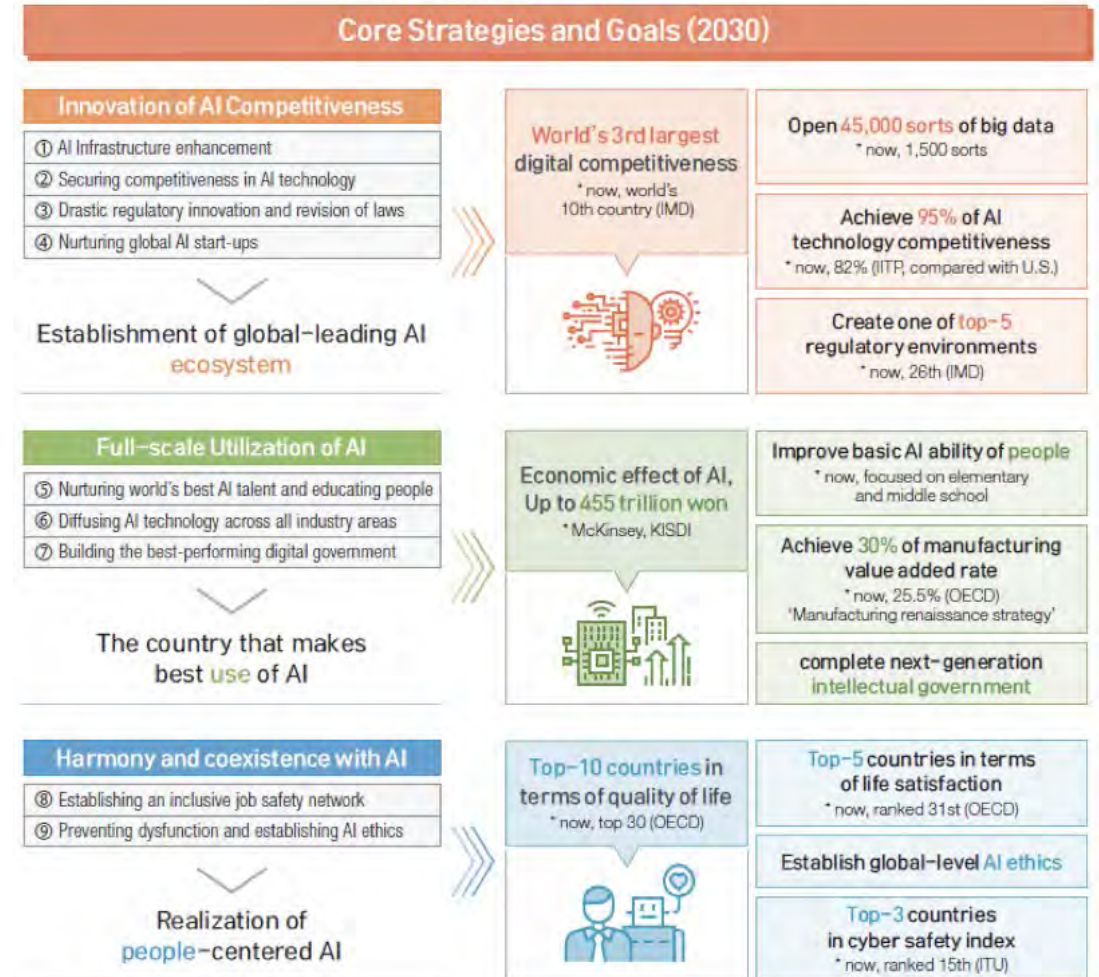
Core Strategies and Goals (2030)

Innovation of AI Competitiveness

① AI Infrastructure enhancement
② Securing competitiveness in AI technology
③ Drastic regulatory innovation and revision of laws
④ Nurturing global AI start-ups

Establishment of global-leading AI ecosystem

World's 3rd largest digital competitiveness
* now, world's 10th country (IMD)

Open 45,000 sorts of big data
* now, 1,500 sorts

Achieve 95% of AI technology competitiveness
* now, 82% (IITP, compared with U.S.)

Create one of top-5 regulatory environments
* now, 26th (IMD)

Full-scale Utilization of AI

⑤ Nurturing world's best AI talent and educating people
⑥ Diffusing AI technology across all industry areas
⑦ Building the best-performing digital government

The country that makes best use of AI

Economic effect of AI, Up to 455 trillion won
* McKinsey, KISDI

Improve basic AI ability of people
* now, focused on elementary and middle school

Achieve 30% of manufacturing value added rate
* now, 25.5% (OECD) 'Manufacturing renaissance strategy'

complete next-generation intellectual government

Harmony and coexistence with AI

⑧ Establishing an inclusive job safety network
⑨ Preventing dysfunction and establishing AI ethics

Realization of people-centered AI

Top-10 countries in terms of quality of life
* now, top 30 (OECD)

Top-5 countries in terms of life satisfaction
* now, ranked 31st (OECD)

Establish global-level AI ethics

Top-3 countries in cyber safety index
* now, ranked 15th (ITU)